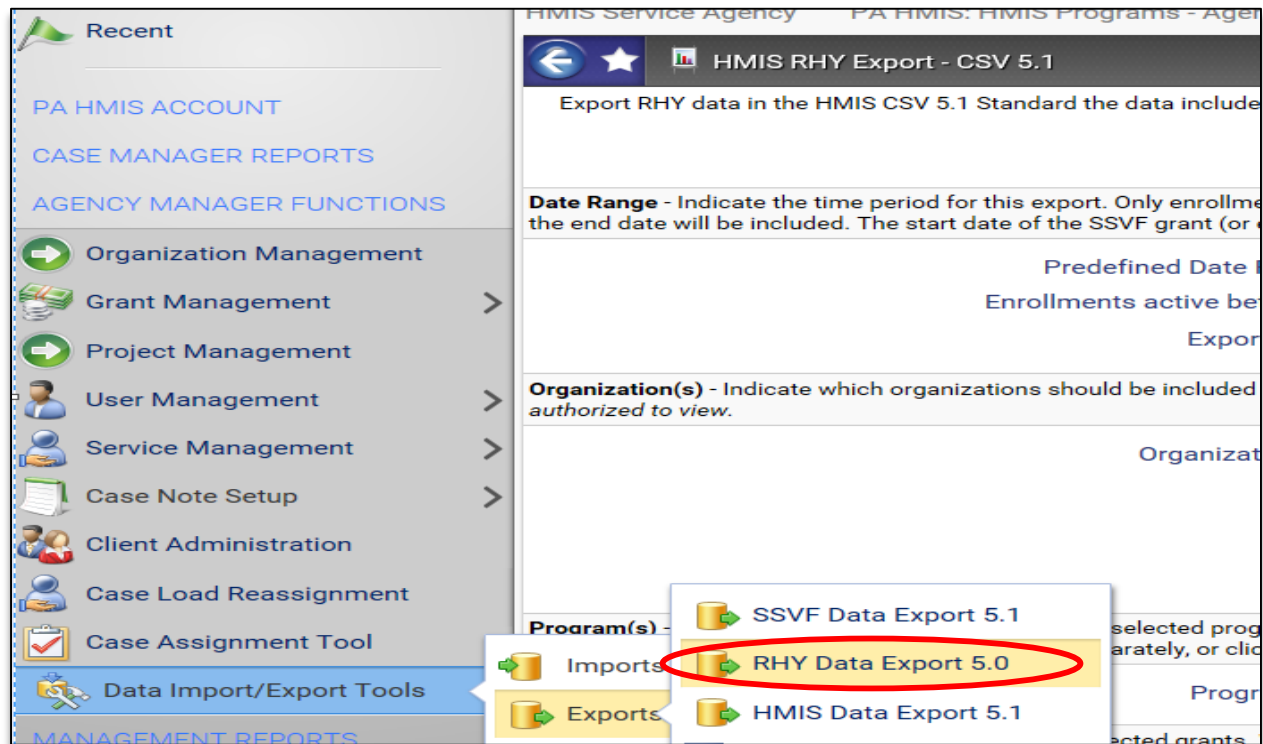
Recent

PA HMIS ACCOUNT

CASE MANAGER REPORTS

AGENCY MANAGER FUNCTIONS

Organization Management

Grant Management

Project Management

User Management

Service Management

Case Note Setup

Client Administration

Case Load Reassignment

Case Assignment Tool

Data Import/Export Tools

MANAGEMENT REPORTS

HMIS Service Agency PA HMIS: HMIS Programs - Age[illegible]

HMIS RHY Export - CSV 5.1

Export RHY data in the HMIS CSV 5.1 Standard the data include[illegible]

Date Range - Indicate the time period for this export. Only enrollme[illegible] the end date will be included. The start date of the SSVF grant (or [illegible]

Predefined Date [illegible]

Enrollments active be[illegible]

Expor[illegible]

Organization(s) - Indicate which organizations should be included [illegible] authorized to view.

Organizat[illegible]

Program(s) - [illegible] selected prog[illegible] arately, or clic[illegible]

Progr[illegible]

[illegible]ected grants. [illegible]

Imports

Exports

SSVF Data Export 5.1

RHY Data Export 5.0

HMIS Data Export 5.1